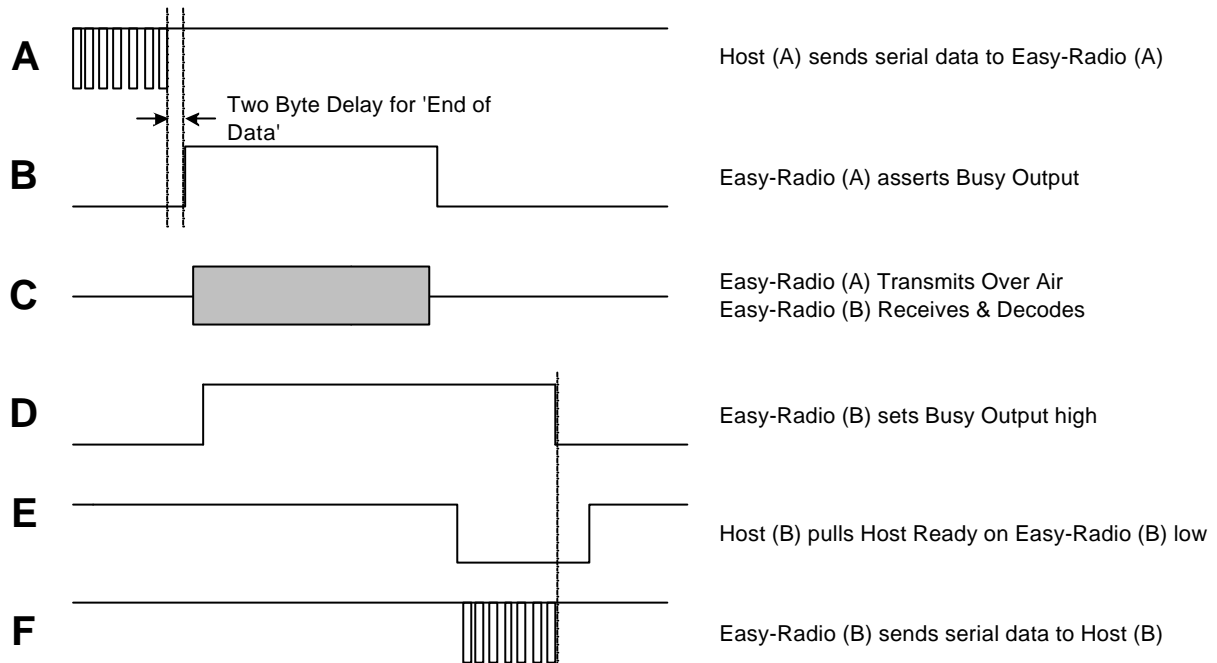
A

Two Byte Delay for 'End of Data'

B

C

D

E

F

Host (A) sends serial data to Easy-Radio (A)

Easy-Radio (A) asserts Busy Output

Easy-Radio (A) Transmits Over Air
Easy-Radio (B) Receives & Decodes

Easy-Radio (B) sets Busy Output high

Host (B) pulls Host Ready on Easy-Radio (B) low

Easy-Radio (B) sends serial data to Host (B)